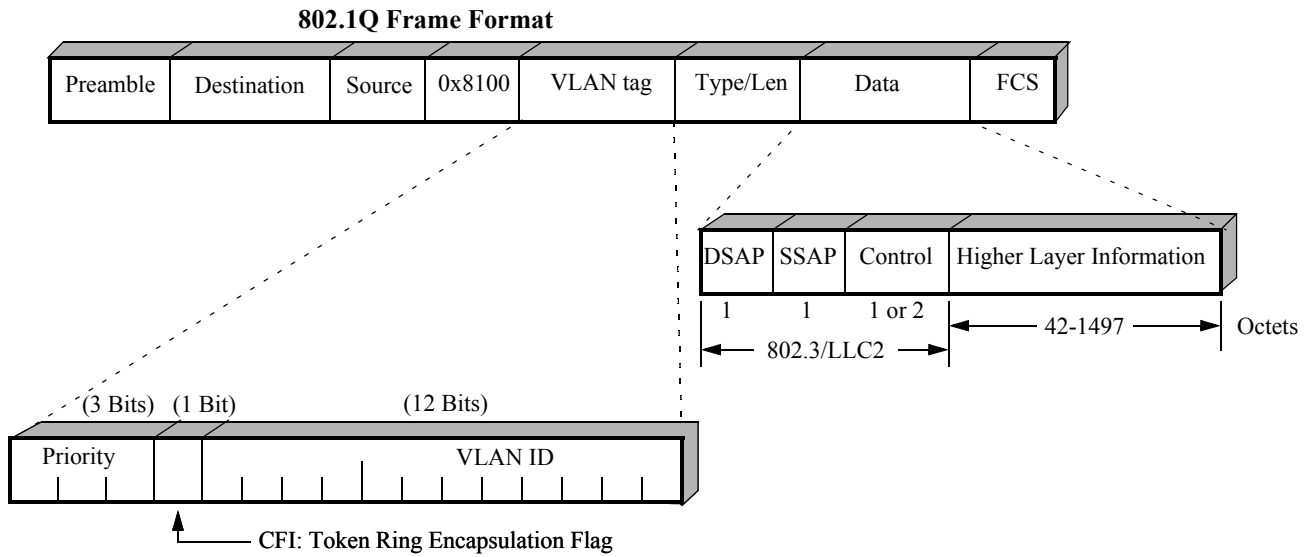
802.1Q Frame Format

| Preamble | Destination | Source | 0x8100 | VLAN tag | Type/Len | Data | FCS |
|---|---|---|---|---|---|---|---|

| DSAP | SSAP | Control | Higher Layer Information |
|---|---|---|---|
| 1 | 1 | 1 or 2 | 42-1497 |

802.3/LLC2

Octets

(3 Bits) (1 Bit) (12 Bits)

| Priority | | VLAN ID |
|---|---|---|

CFI: Token Ring Encapsulation Flag